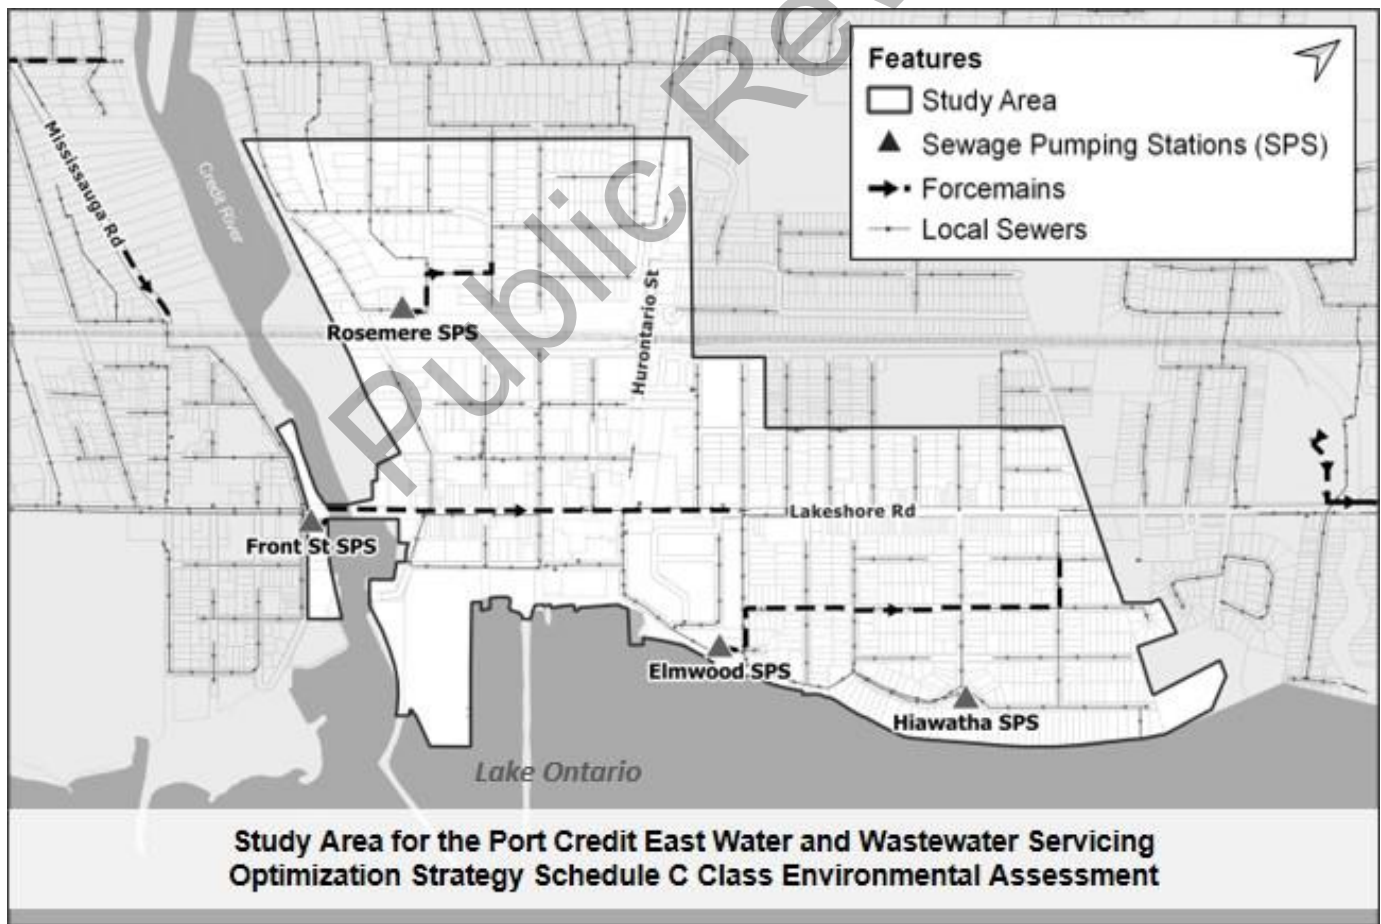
Features
Study Area
Sewage Pumping Stations (SPS)
Forcemains
Local Sewers

Public Re

Mississauga Rd
Credit River
Rosemere SPS
Hurontario St
Lakeshore Rd
Front St SPS
Elmwood SPS
Hiawatha SPS
Lake Ontario

Study Area for the Port Credit East Water and Wastewater Servicing Optimization Strategy Schedule C Class Environmental Assessment